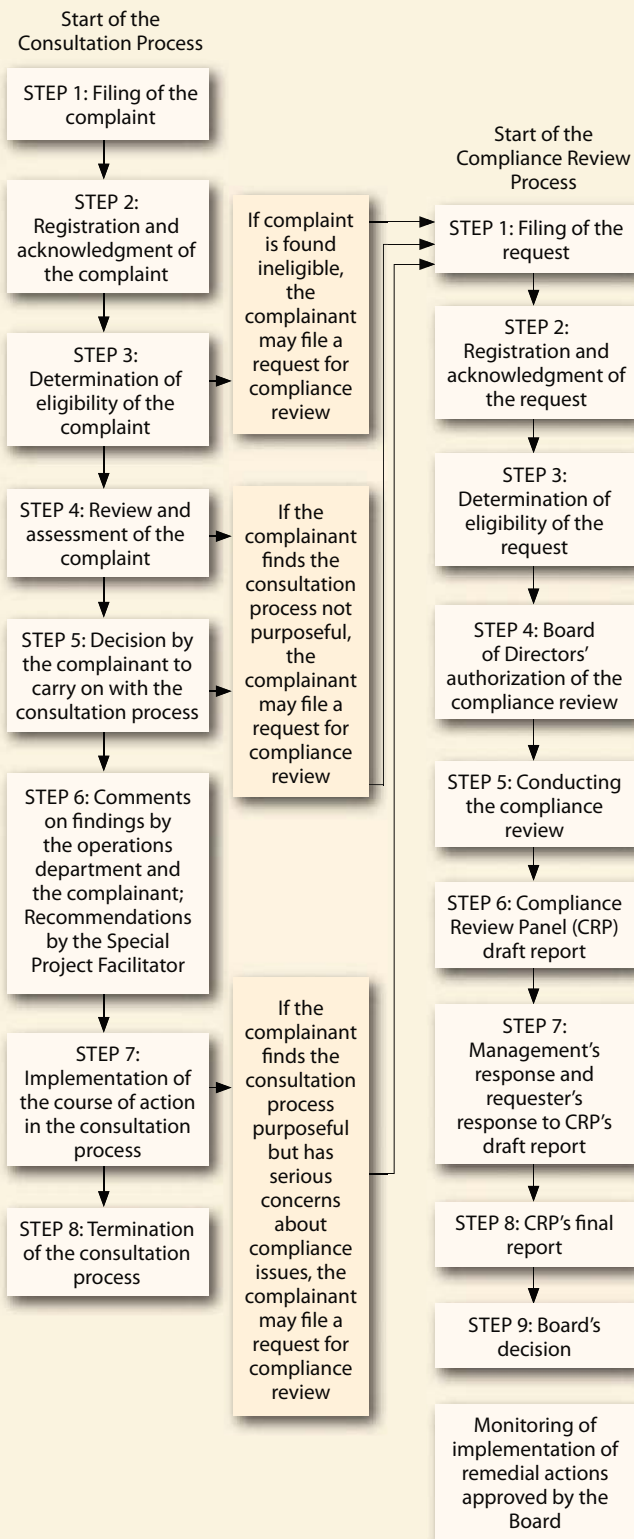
Start of the Consultation Process

STEP 1: Filing of the complaint

STEP 2: Registration and acknowledgment of the complaint

STEP 3: Determination of eligibility of the complaint

STEP 4: Review and assessment of the complaint

STEP 5: Decision by the complainant to carry on with the consultation process

STEP 6: Comments on findings by the operations department and the complainant; Recommendations by the Special Project Facilitator

STEP 7: Implementation of the course of action in the consultation process

STEP 8: Termination of the consultation process

If complaint is found ineligible, the complainant may file a request for compliance review

If the complainant finds the consultation process not purposeful, the complainant may file a request for compliance review

If the complainant finds the consultation process purposeful but has serious concerns about compliance issues, the complainant may file a request for compliance review

Start of the Compliance Review Process

STEP 1: Filing of the request

STEP 2: Registration and acknowledgment of the request

STEP 3: Determination of eligibility of the request

STEP 4: Board of Directors' authorization of the compliance review

STEP 5: Conducting the compliance review

STEP 6: Compliance Review Panel (CRP) draft report

STEP 7: Management's response and requester's response to CRP's draft report

STEP 8: CRP's final report

STEP 9: Board's decision

Monitoring of implementation of remedial actions approved by the Board